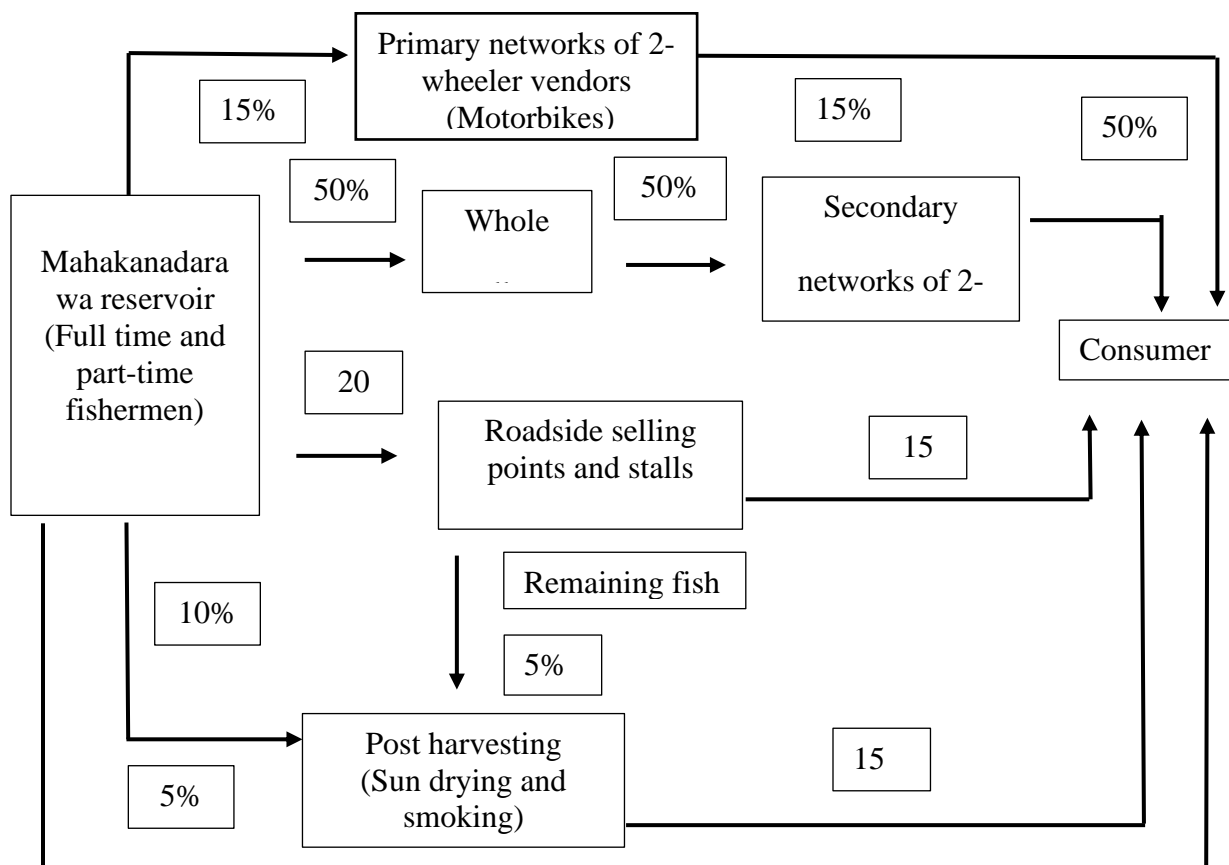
Primary networks of 2-wheeler vendors (Motorbikes)

15%

15%

50%

50%

Whole

50%

Secondary networks of 2-

Mahakanadarawa reservoir (Full time and part-time fishermen)

Consumer

20

Roadside selling points and stalls

15

Remaining fish

10%

5%

Post harvesting (Sun drying and smoking)

15

5%